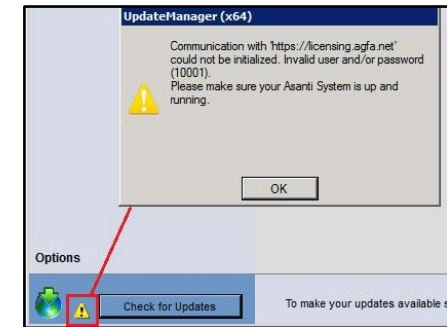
UpdateManager (x64)

Communication with 'https://licensing.agfa.net' could not be initialized. Invalid user and/or password (10001).
Please make sure your Asanti System is up and running.

OK

Options

Check for Updates

To make your updates available s